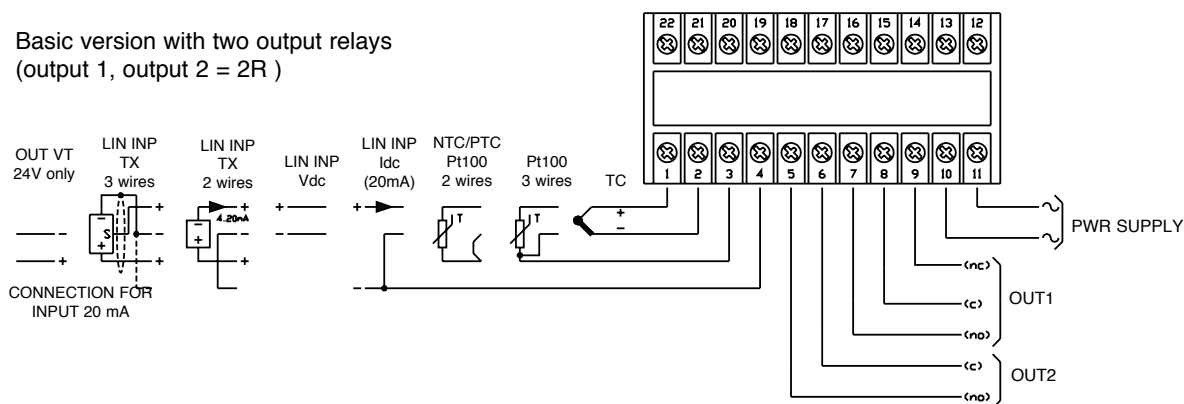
Basic version with two output relays
(output 1, output 2 = 2R )

22 21 20 19 18 17 16 15 14 13 12

1 2 3 4 5 6 7 8 9 10 11

OUT VT
24V only

LIN INP
TX
3 wires

LIN INP
TX
2 wires

LIN INP
Vdc

LIN INP
Idc
(20mA)

NTC/PTC
Pt100
2 wires

Pt100
3 wires

TC

S
4.20mA
T
T

CONNECTION FOR
INPUT 20 mA

PWR SUPPLY

(nc)
(c)
(no)
OUT1

(c)
(no)
OUT2